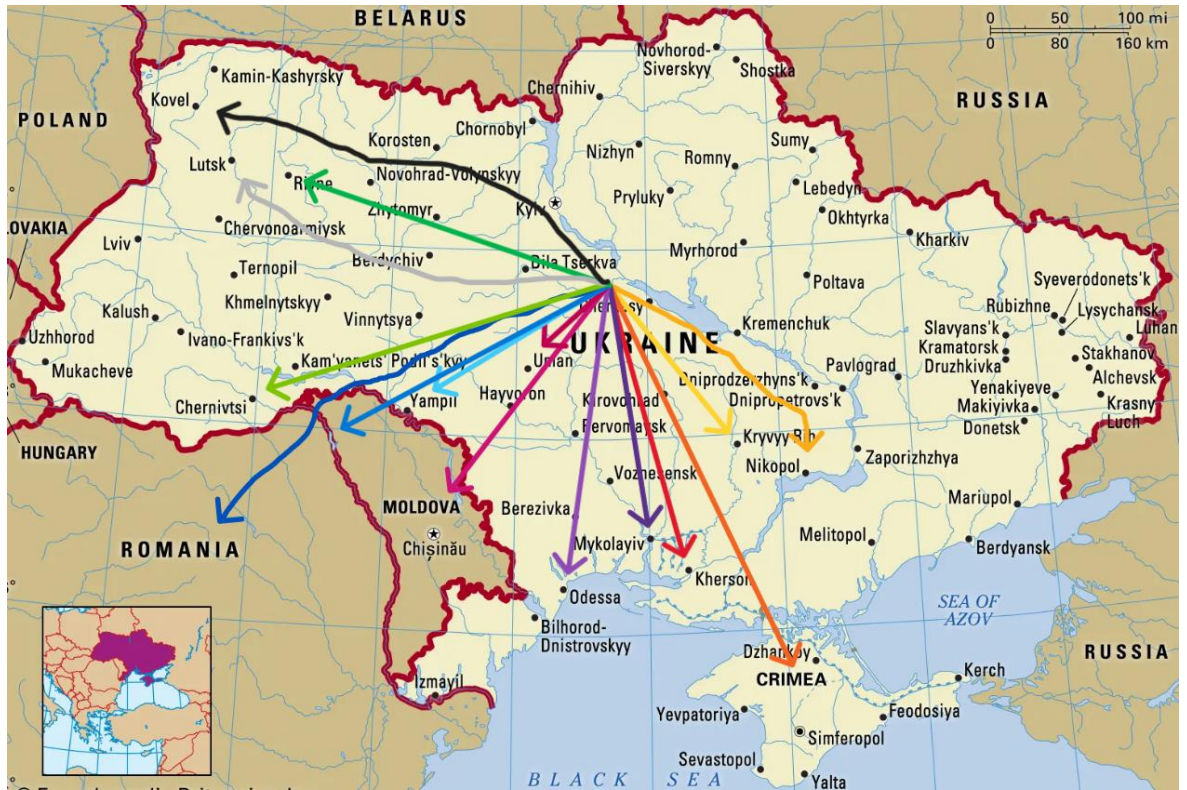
BELARUS
0 50 100 mi
0 80 160 km
Novhorod-Siverskyy
Shostka
Kamin-Kashyrsky
Chernihiv
RUSSIA
POLAND
Kovel
Korosten
Chornobyl
Sumy
Nizhyn
Romny
Lutsk
Rivne
Novohrad-Volynskyy
Lebedyn
Pryluky
Zhytomyr
Kyiv
Okhtyrka
OVAKIA
Chervonoarmiysk
Kharkiv
Lviv
Myrhorod
Bila Tserkva
Berdychiv
Ternopil
Poltava
Syeverodonets'k
Kalush
Khmelnytskyy
Rubizhne
Lysychansk
Cherkasy
Uzhhorod
Ivano-Frankivs'k
Vinnytsya
Kremenchuk
Luhan
Slavyans'k
UKRAINE
Kramatorsk
Stakhanov
Mukacheve
Kam'yanets'-Podil's'kyy
Uman
Pavlograd
Druzhkivka
Alchevsk
Dniprodzerzhyns'k
Yenakiyeve
Chernivtsi
Yampil
Hayvoron
Dnipropetrovs'k
Krasny Luch
Kirovohrad
Makiyivka
Pervomaysk
Kryvyy Rih
Donetsk
HUNGARY
Zaporizhzhya
Nikopol
Voznesensk
MOLDOVA
Berezivka
Mariupol
Chişinău
Melitopol
ROMANIA
Mykolayiv
Berdyansk
Kherson
Odessa
SEA OF AZOV
Bilhorod-Dnistrovskyy
RUSSIA
Dzhankoy
Kerch
CRIMEA
Izmayil
Feodosiya
Yevpatoriya
Simferopol
Sevastopol
BLACK SEA
Yalta
© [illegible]